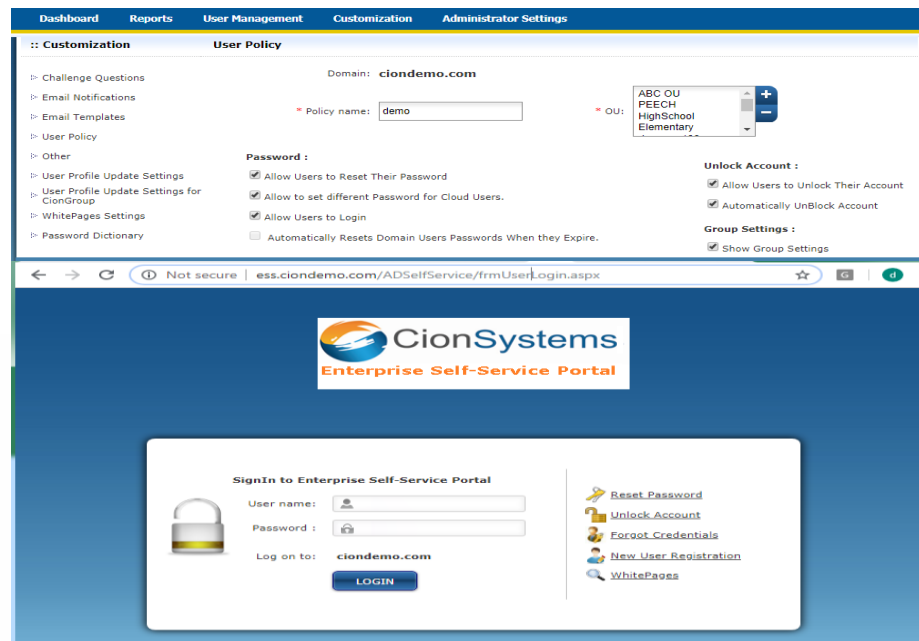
Dashboard Reports User Management Customization Administrator Settings

:: Customization

User Policy

Challenge Questions
Email Notifications
Email Templates
User Policy
Other
User Profile Update Settings
User Profile Update Settings for CionGroup
WhitePages Settings
Password Dictionary

Domain: ciondemo.com

* Policy name: demo

* OU: ABC OU
PEECH
HighSchool
Elementary

Password :
Allow Users to Reset Their Password
Allow to set different Password for Cloud Users.
Allow Users to Login
Automatically Resets Domain Users Passwords When they Expire.

Unlock Account :
Allow Users to Unlock Their Account
Automatically UnBlock Account

Group Settings :
Show Group Settings

Not secure | ess.ciondemo.com/ADSelfService/frmUserLogin.aspx

CionSystems
Enterprise Self-Service Portal

SignIn to Enterprise Self-Service Portal
User name :
Password :
Log on to: ciondemo.com
LOGIN

Reset Password
Unlock Account
Forgot Credentials
New User Registration
WhitePages